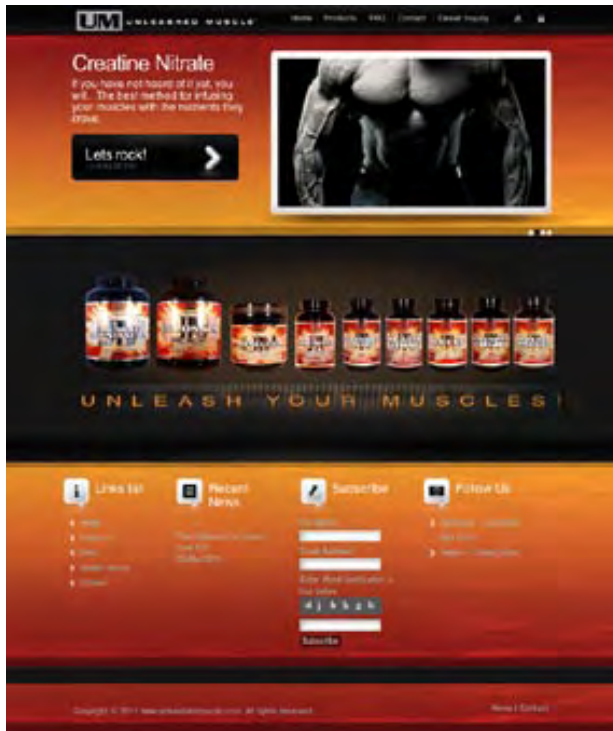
UM UNLEASHED MUSCLE

Home Products FAQ Contact Dealer Inquiry

Creatine Nitrate

If you have not heard of it yet, you will. The best method for infusing your muscles with the nutrients they crave.

Lets rock!

UNLEASH YOUR MUSCLES!

Links list

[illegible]
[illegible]
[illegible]
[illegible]
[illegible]

Recent News

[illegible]

Subscribe

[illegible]
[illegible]
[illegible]
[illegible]
Subscribe

Follow Us

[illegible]
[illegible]

Copyright © 2011 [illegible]. All rights reserved.

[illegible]